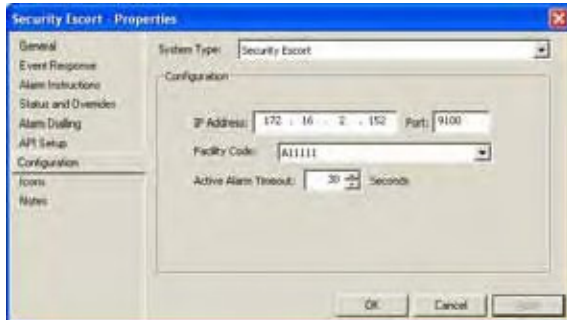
Security Escort - Properties

General
Event Response
Alarm Instructions
Status and Overrides
Alarm Dialling
API Setup
Configuration
Icons
Notes

System Type: Security Escort

Configuration

IP Address: 172 . 16 . 2 . 152 Port: 9100

Facility Code: A11111

Active Alarm Timeout: 30 Seconds

OK Cancel Apply